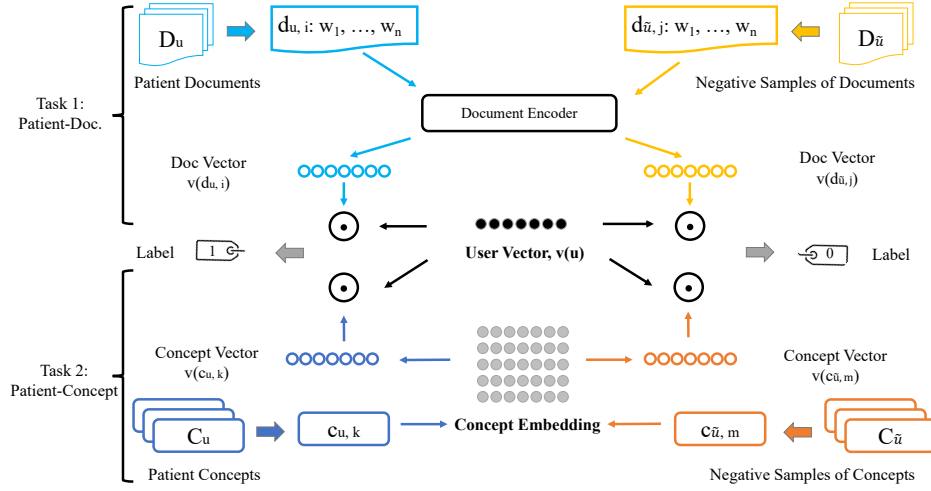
Task 1:
Patient-Doc.

$D_u$

$d_{u,i}$: $w_1, \ldots, w_n$

$d_{\tilde{u},j}$: $w_1, \ldots, w_n$

$D_{\tilde{u}}$

Patient Documents

Negative Samples of Documents

Document Encoder

Doc Vector
$v(d_{u,i})$

Doc Vector
$v(d_{\tilde{u},j})$

Label

1

User Vector, v(u)

0

Label

Task 2:
Patient-Concept

Concept Vector
$v(c_{u,k})$

Concept Vector
$v(c_{\tilde{u},m})$

$C_u$

$c_{u,k}$

Concept Embedding

$c_{\tilde{u},m}$

$C_{\tilde{u}}$

Patient Concepts

Negative Samples of Concepts